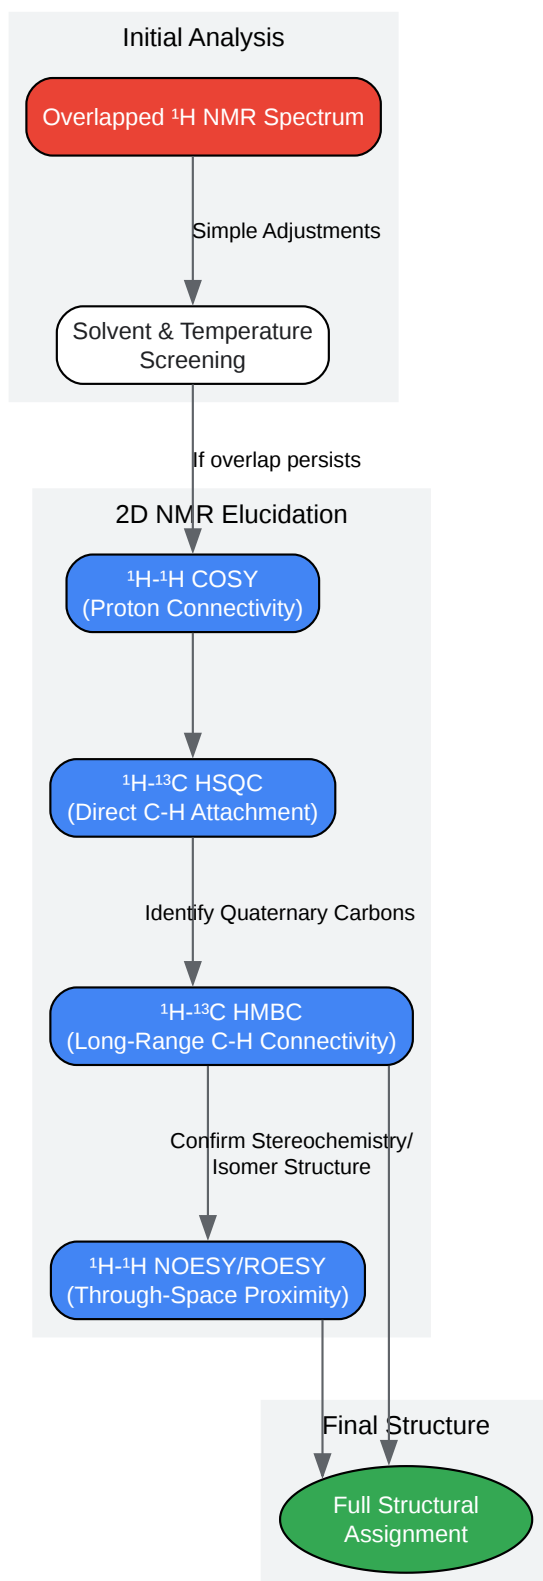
Initial Analysis

Overlapped ¹H NMR Spectrum

Simple Adjustments

Solvent & Temperature Screening

If overlap persists

2D NMR Elucidation

¹H-¹H COSY (Proton Connectivity)

¹H-¹³C HSQC (Direct C-H Attachment)

Identify Quaternary Carbons

¹H-¹³C HMBC (Long-Range C-H Connectivity)

Confirm Stereochemistry/ Isomer Structure

¹H-¹H NOESY/ROESY (Through-Space Proximity)

Final Structure

Full Structural Assignment